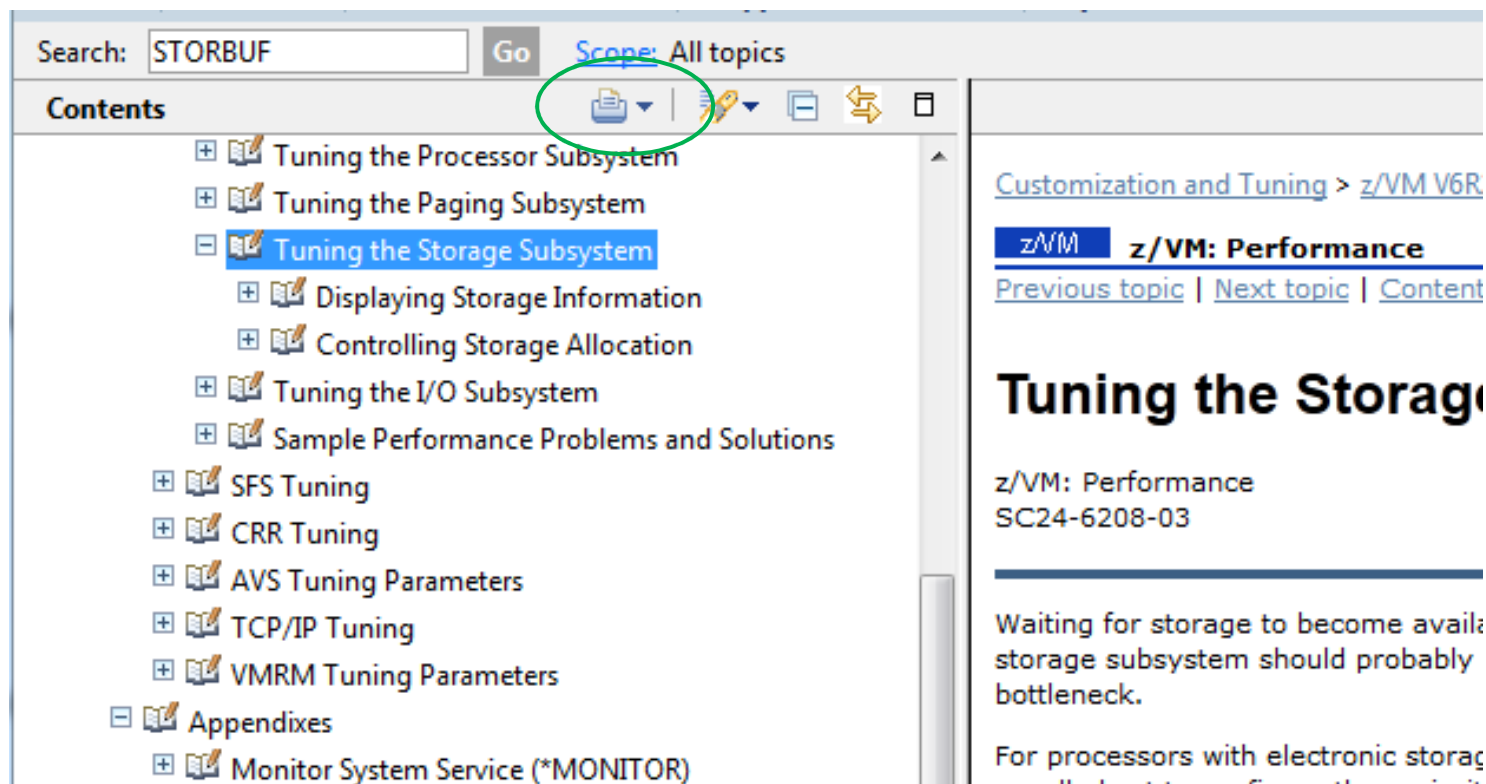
Search: STORBUF Go Scope: All topics

Contents

Tuning the Processor Subsystem
Tuning the Paging Subsystem
Tuning the Storage Subsystem
Displaying Storage Information
Controlling Storage Allocation
Tuning the I/O Subsystem
Sample Performance Problems and Solutions
SFS Tuning
CRR Tuning
AVS Tuning Parameters
TCP/IP Tuning
VMRM Tuning Parameters
Appendixes
Monitor System Service (*MONITOR)

Customization and Tuning > z/VM V6R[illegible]

z/VM z/VM: Performance

Previous topic | Next topic | Content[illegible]

Tuning the Storag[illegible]

z/VM: Performance
SC24-6208-03

Waiting for storage to become availa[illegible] storage subsystem should probably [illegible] bottleneck.

For processors with electronic storag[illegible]